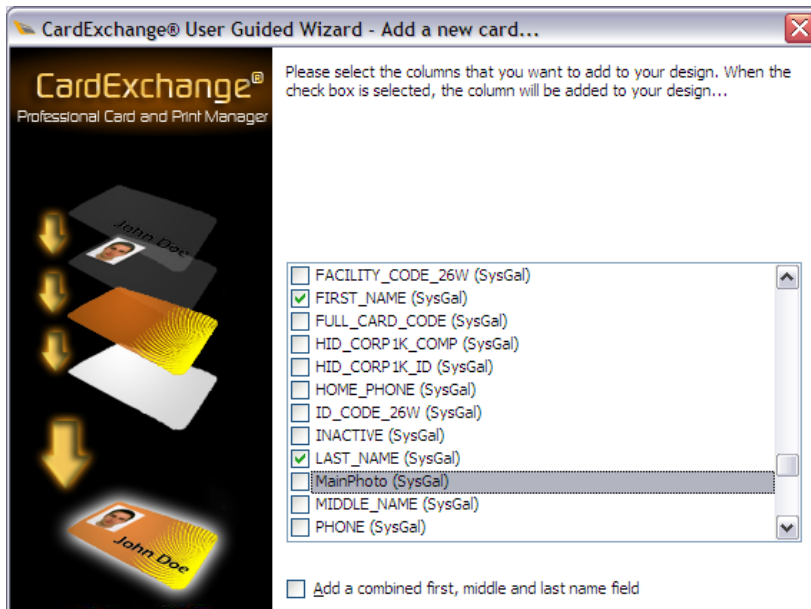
CardExchange® User Guided Wizard - Add a new card...

CardExchange®
Professional Card and Print Manager

John Doe

John Doe

Please select the columns that you want to add to your design. When the check box is selected, the column will be added to your design...

FACILITY_CODE_26W (SysGal)
FIRST_NAME (SysGal)
FULL_CARD_CODE (SysGal)
HID_CORP1K_COMP (SysGal)
HID_CORP1K_ID (SysGal)
HOME_PHONE (SysGal)
ID_CODE_26W (SysGal)
INACTIVE (SysGal)
LAST_NAME (SysGal)
MainPhoto (SysGal)
MIDDLE_NAME (SysGal)
PHONE (SysGal)

Add a combined first, middle and last name field